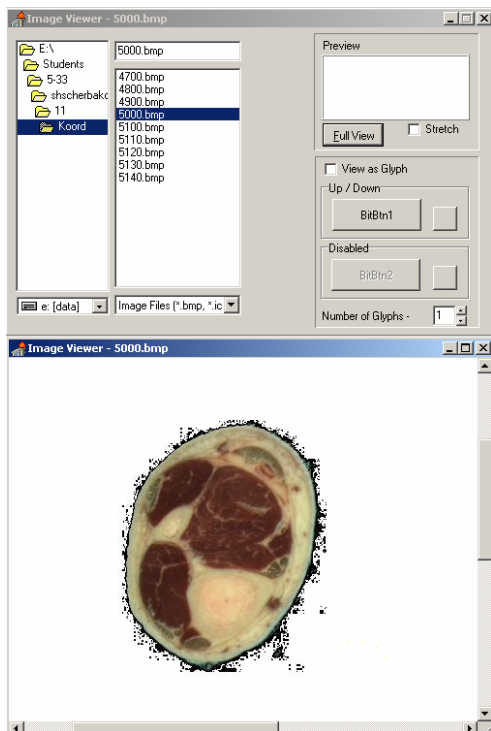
Image Viewer - 5000.bmp

E:\
Students
5-33
shscherbakc
11
Koord

5000.bmp

4700.bmp
4800.bmp
4900.bmp
5000.bmp
5100.bmp
5110.bmp
5120.bmp
5130.bmp
5140.bmp

e: [data]

Image Files (*.bmp, *.ic

Preview

Full View

Stretch

View as Glyph

Up / Down

BitBtn1

Disabled

BitBtn2

Number of Glyphs - 1

Image Viewer - 5000.bmp